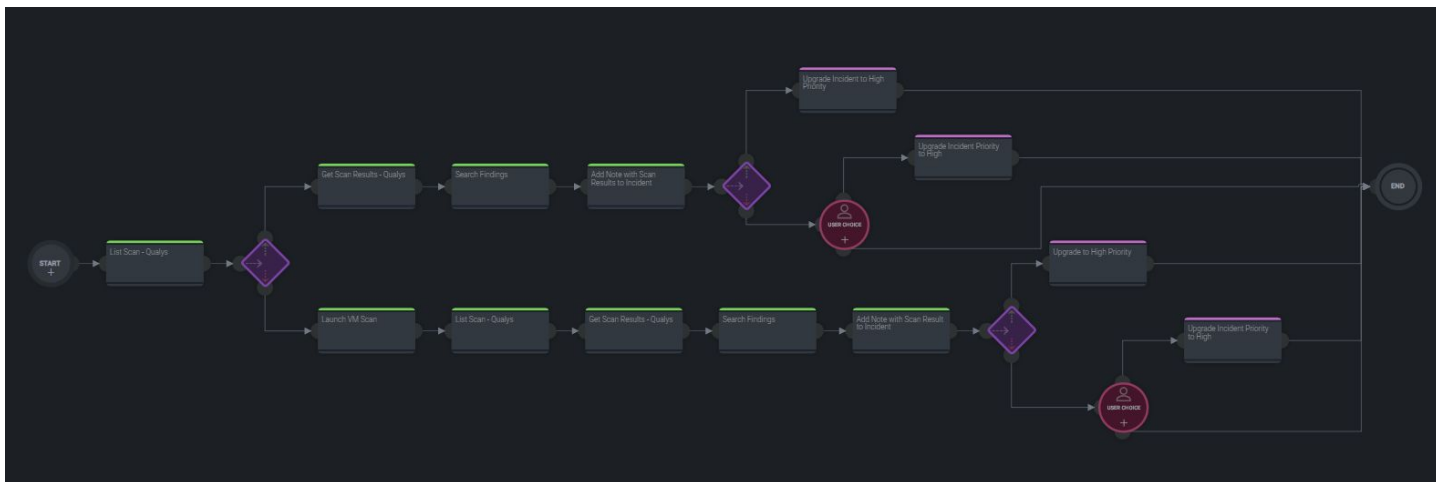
START
+

List Scan - Qualys

Get Scan Results - Qualys

Search Findings

Add Note with Scan Results to Incident

Upgrade Incident to High Priority

Upgrade Incident Priority to High

USER CHOICE
+

END

Launch VM Scan

List Scan - Qualys

Get Scan Results - Qualys

Search Findings

Add Note with Scan Result to Incident

Upgrade to High Priority

Upgrade Incident Priority to High

USER CHOICE
+